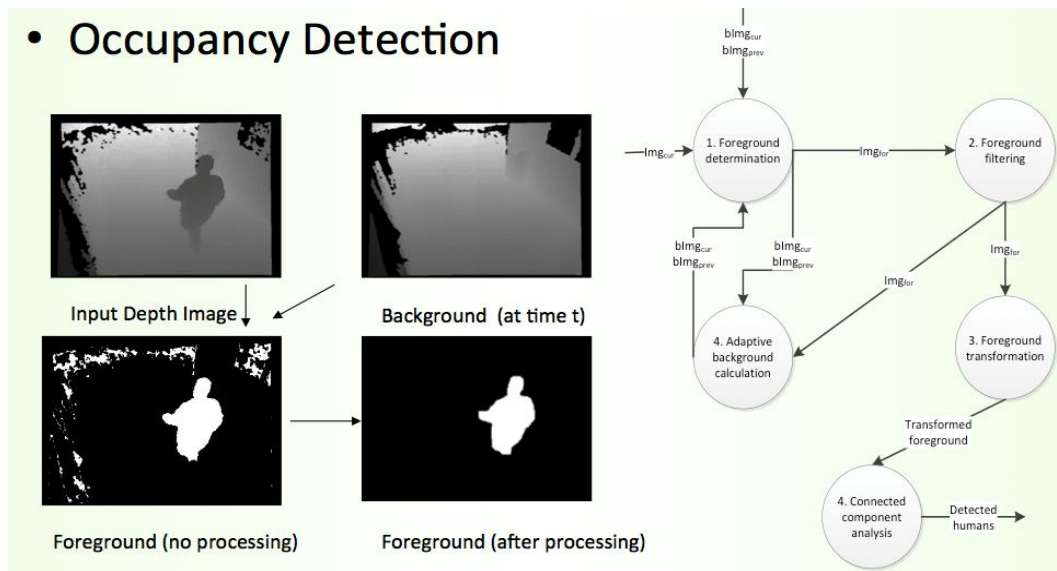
• Occupancy Detection

Input Depth Image

Background (at time t)

Foreground (no processing)

Foreground (after processing)

$bImg_{cur}$
$bImg_{prev}$

$Img_{cur}$

1. Foreground determination

$Img_{for}$

2. Foreground filtering

$bImg_{cur}$
$bImg_{prev}$

$bImg_{cur}$
$bImg_{prev}$

$Img_{for}$

$Img_{for}$

4. Adaptive background calculation

3. Foreground transformation

Transformed foreground

4. Connected component analysis

Detected humans